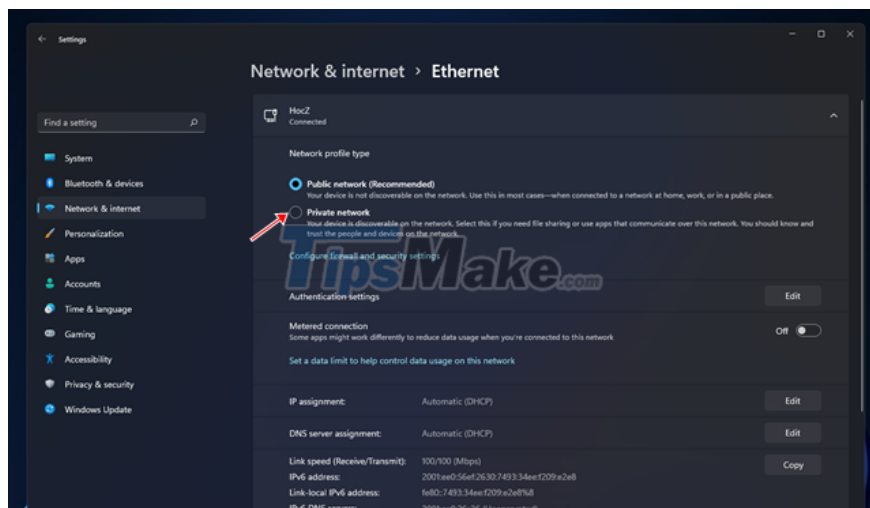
Settings

Network & internet > Ethernet

Find a setting

System
Bluetooth & devices
Network & internet
Personalization
Apps
Accounts
Time & language
Gaming
Accessibility
Privacy & security
Windows Update

HocZ
Connected

Network profile type

Public network (Recommended)
Your device is not discoverable on the network. Use this in most cases—when connected to a network at home, work, or in a public place.

Private network
Your device is discoverable on the network. Select this if you need file sharing or use apps that communicate over this network. You should know and trust the people and devices on the network.

Configure firewall and security settings

TipsMake.com

Authentication settings
Edit

Metered connection
Some apps might work differently to reduce data usage when you're connected to this network
Off

Set a data limit to help control data usage on this network

IP assignment: Automatic (DHCP)
Edit

DNS server assignment: Automatic (DHCP)
Edit

Link speed (Receive/Transmit): 100/100 (Mbps)
Copy
IPv6 address: 2001:ee0:56ef:2630:7493:34ee:f209:e2e8
Link-local IPv6 address: fe80::7493:34ee:f209:e2e8%8
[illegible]